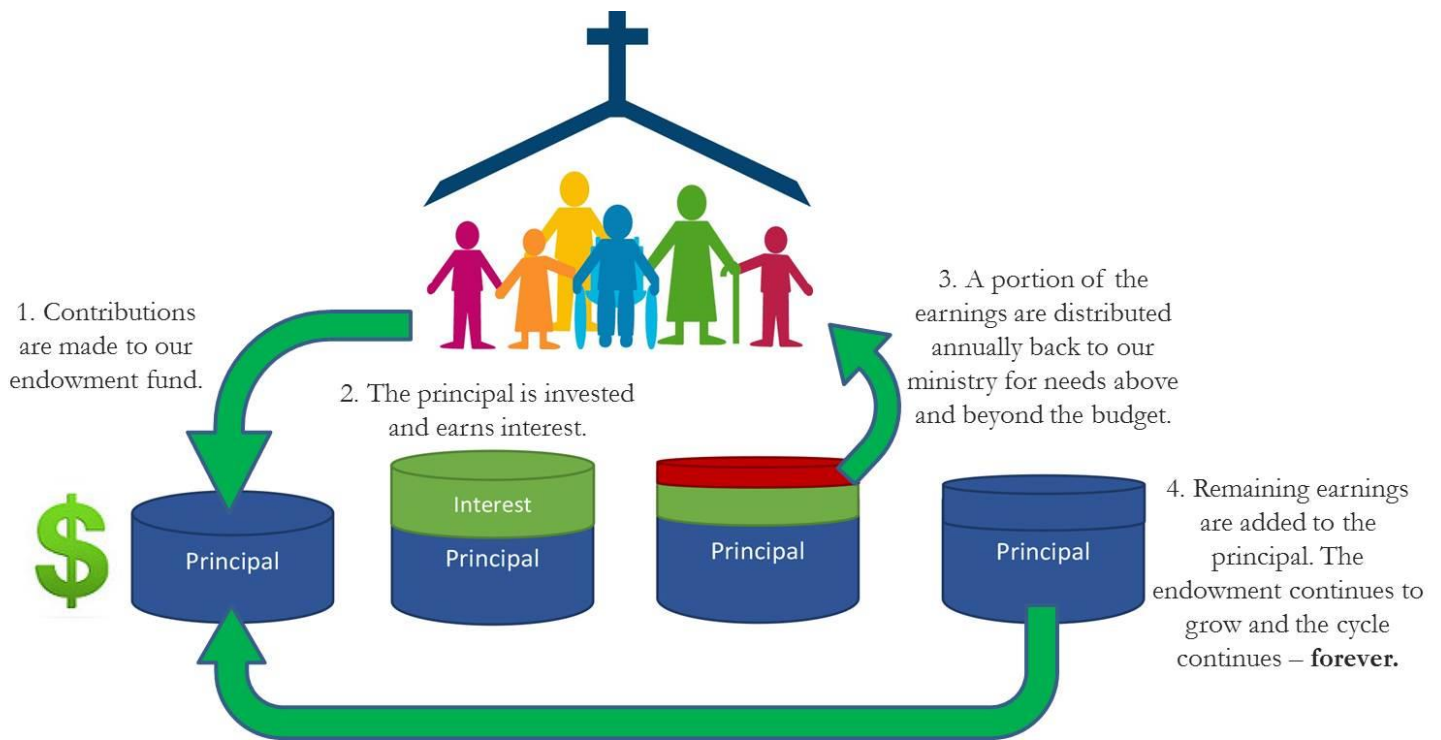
3. A portion of the earnings are distributed annually back to our ministry for needs above and beyond the budget.

1. Contributions are made to our endowment fund.

2. The principal is invested and earns interest.

$

Principal

Interest

Principal

Principal

Principal

4. Remaining earnings are added to the principal. The endowment continues to grow and the cycle continues – **forever.**